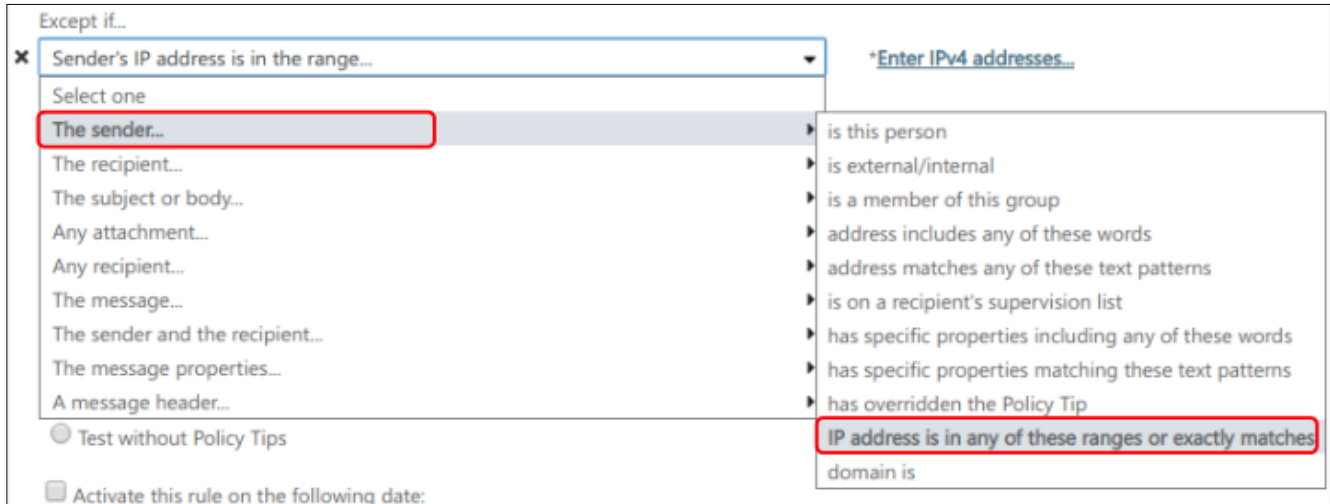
Except if...

Sender's IP address is in the range...

*Enter IPv4 addresses...

Select one
The sender...
The recipient...
The subject or body...
Any attachment...
Any recipient...
The message...
The sender and the recipient...
The message properties...
A message header...

is this person
is external/internal
is a member of this group
address includes any of these words
address matches any of these text patterns
is on a recipient's supervision list
has specific properties including any of these words
has specific properties matching these text patterns
has overridden the Policy Tip
IP address is in any of these ranges or exactly matches
domain is

Test without Policy Tips

Activate this rule on the following date: